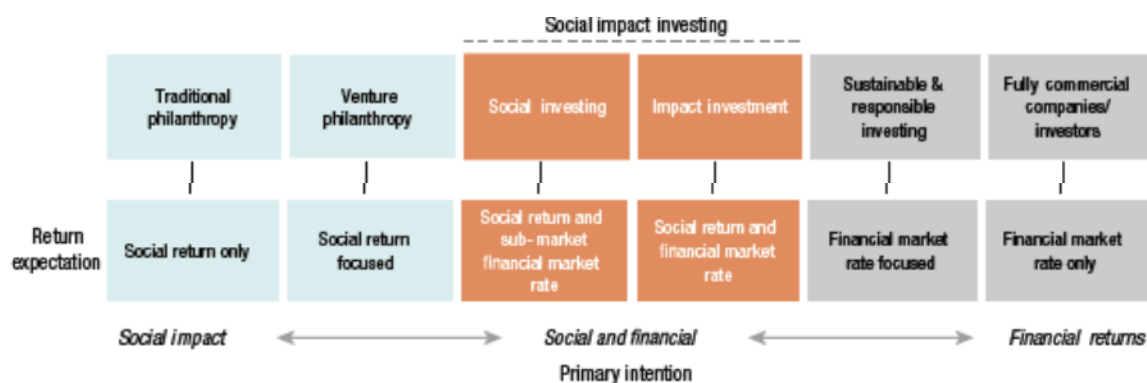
Social impact investing

Traditional philanthropy

Venture philanthropy

Social investing

Impact investment

Sustainable & responsible investing

Fully commercial companies/ investors

Return expectation

Social return only

Social return focused

Social return and sub- market financial market rate

Social return and financial market rate

Financial market rate focused

Financial market rate only

Social impact

Social and financial

Financial returns

Primary intention